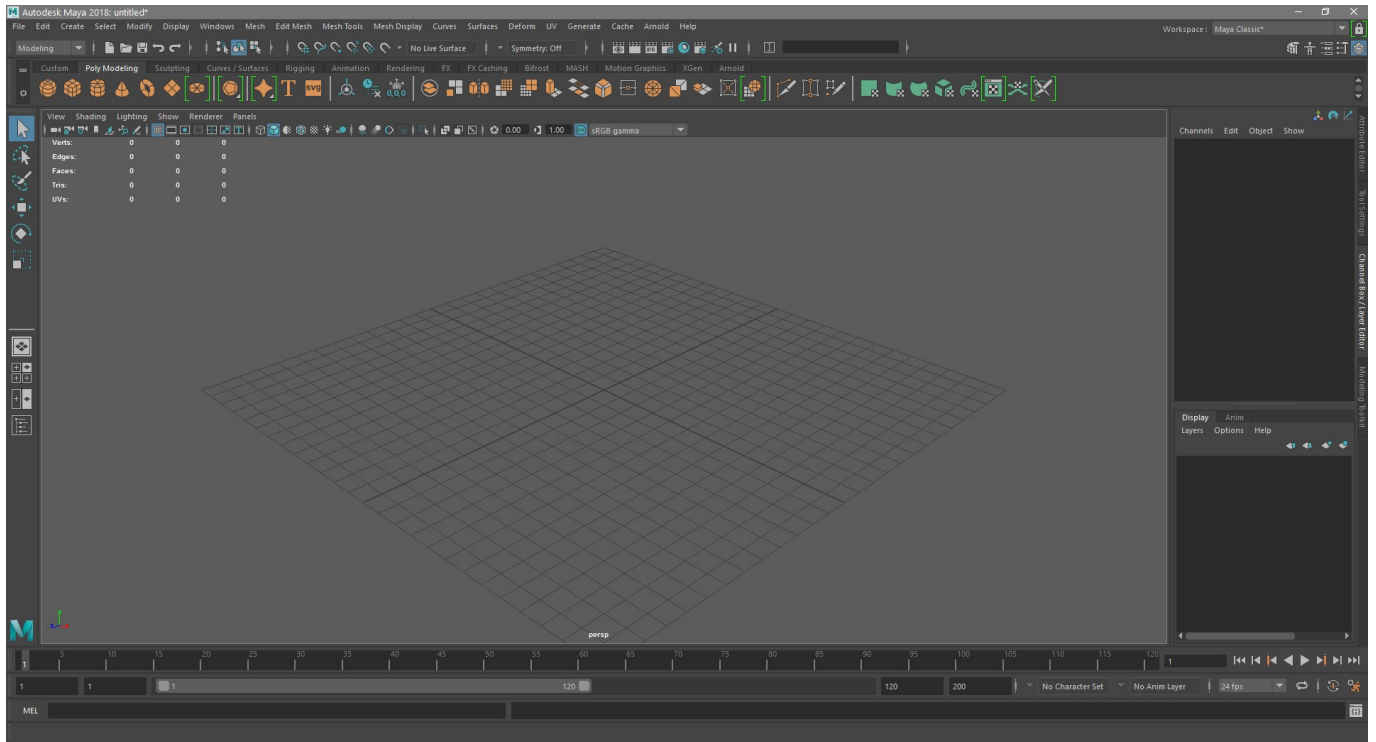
Autodesk Maya 2018: untitled*

File Edit Create Select Modify Display Windows Mesh Edit Mesh Mesh Tools Mesh Display Curves Surfaces Deform UV Generate Cache Arnold Help

Workspace : Maya Classic*

Modeling

No Live Surface

Symmetry: Off

Custom Poly Modeling Sculpting Curves / Surfaces Rigging Animation Rendering FX FX Caching Bifrost MASH Motion Graphics XGen Arnold

View Shading Lighting Show Renderer Panels

0.00 1.00 sRGB gamma

| | | | |
|---|---|---|---|
| Verts: | 0 | 0 | 0 |
| Edges: | 0 | 0 | 0 |
| Faces: | 0 | 0 | 0 |
| Tris: | 0 | 0 | 0 |
| UVs: | 0 | 0 | 0 |

persp

Channels Edit Object Show

Attribute Editor

Tool Settings

Channel Box / Layer Editor

Modeling Toolkit

Display Anim

Layers Options Help

1 5 10 15 20 25 30 35 40 45 50 55 60 65 70 75 80 85 90 95 100 105 110 115 120

1

1 1 1 120 120 200

No Character Set No Anim Layer 24 fps

MEL